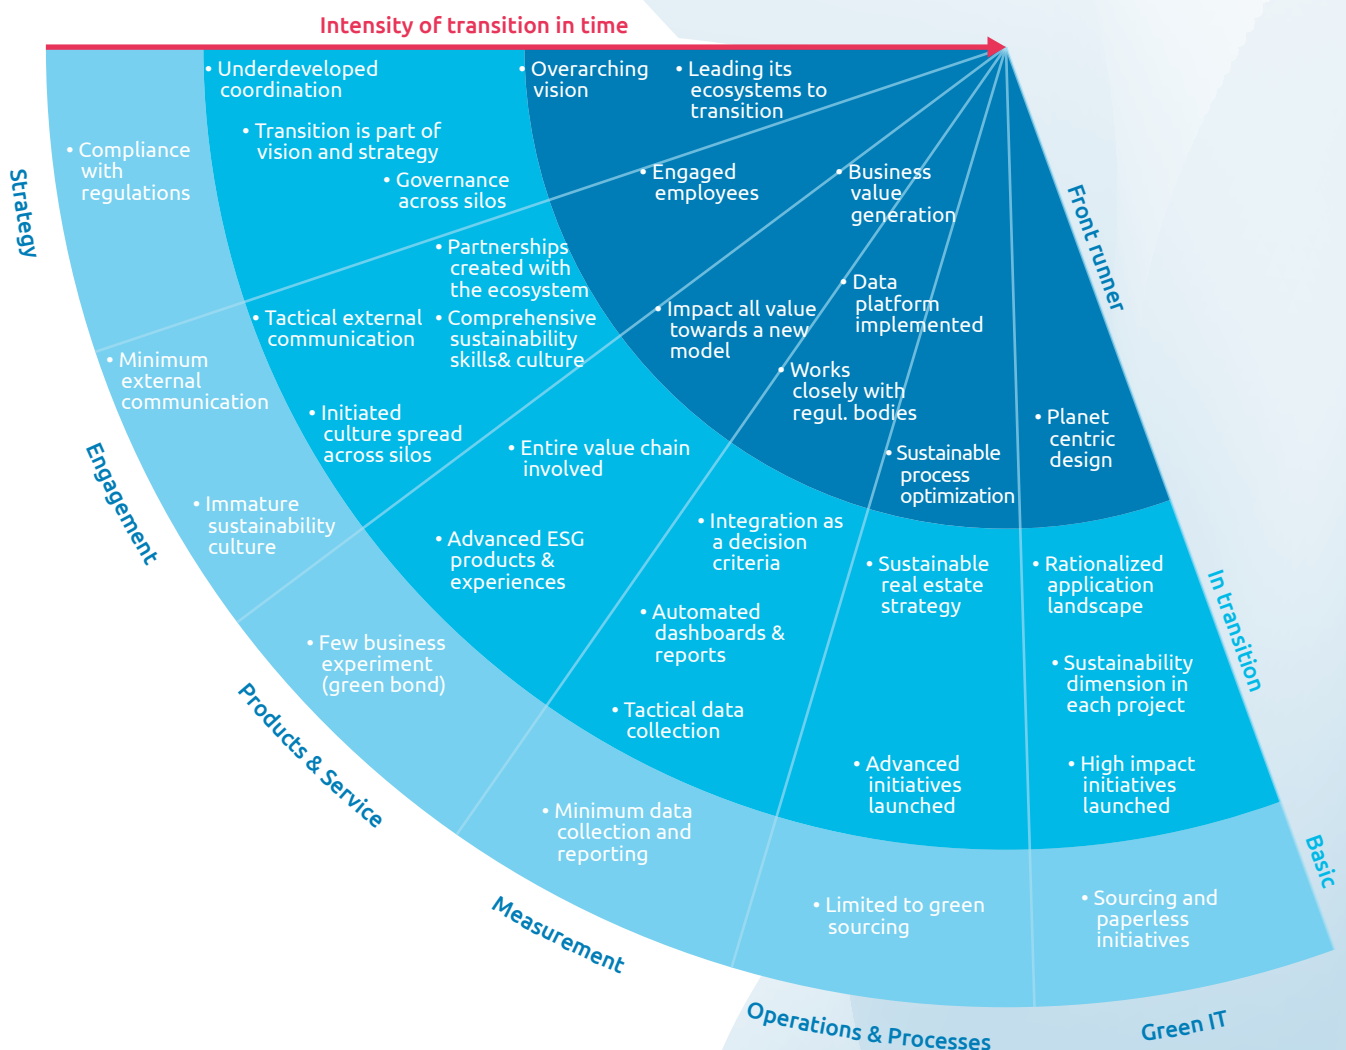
Intensity of transition in time

Strategy

• Compliance with regulations

• Underdeveloped coordination

• Transition is part of vision and strategy

• Governance across silos

• Overarching vision

• Leading its ecosystems to transition

• Engaged employees

• Business value generation

Front runner

• Partnerships created with the ecosystem

• Tactical external communication

• Comprehensive sustainability skills& culture

• Impact all value towards a new model

• Data platform implemented

• Minimum external communication

Engagement

• Initiated culture spread across silos

• Works closely with regul. bodies

• Planet centric design

• Entire value chain involved

• Sustainable process optimization

• Immature sustainability culture

• Advanced ESG products & experiences

• Integration as a decision criteria

• Sustainable real estate strategy

• Rationalized application landscape

In transition

• Few business experiment (green bond)

Products & Service

• Automated dashboards & reports

• Sustainability dimension in each project

• Tactical data collection

• Advanced initiatives launched

• High impact initiatives launched

• Minimum data collection and reporting

Basic

Measurement

• Limited to green sourcing

• Sourcing and paperless initiatives

Operations & Processes

Green IT